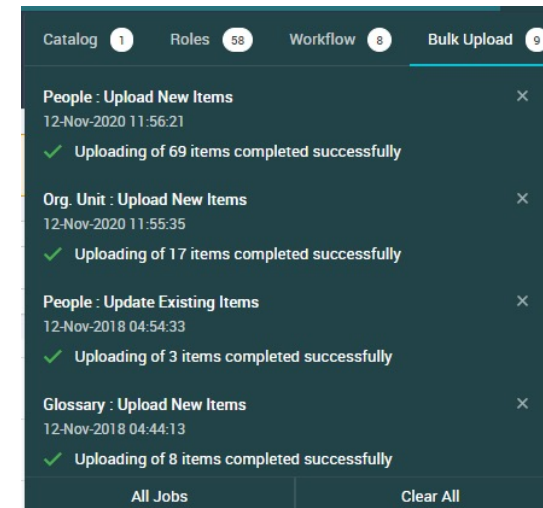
Catalog 1 Roles 58 Workflow 8 Bulk Upload 9

People : Upload New Items
12-Nov-2020 11:56:21
✓ Uploading of 69 items completed successfully

Org. Unit : Upload New Items
12-Nov-2020 11:55:35
✓ Uploading of 17 items completed successfully

People : Update Existing Items
12-Nov-2018 04:54:33
✓ Uploading of 3 items completed successfully

Glossary : Upload New Items
12-Nov-2018 04:44:13
✓ Uploading of 8 items completed successfully

All Jobs
Clear All